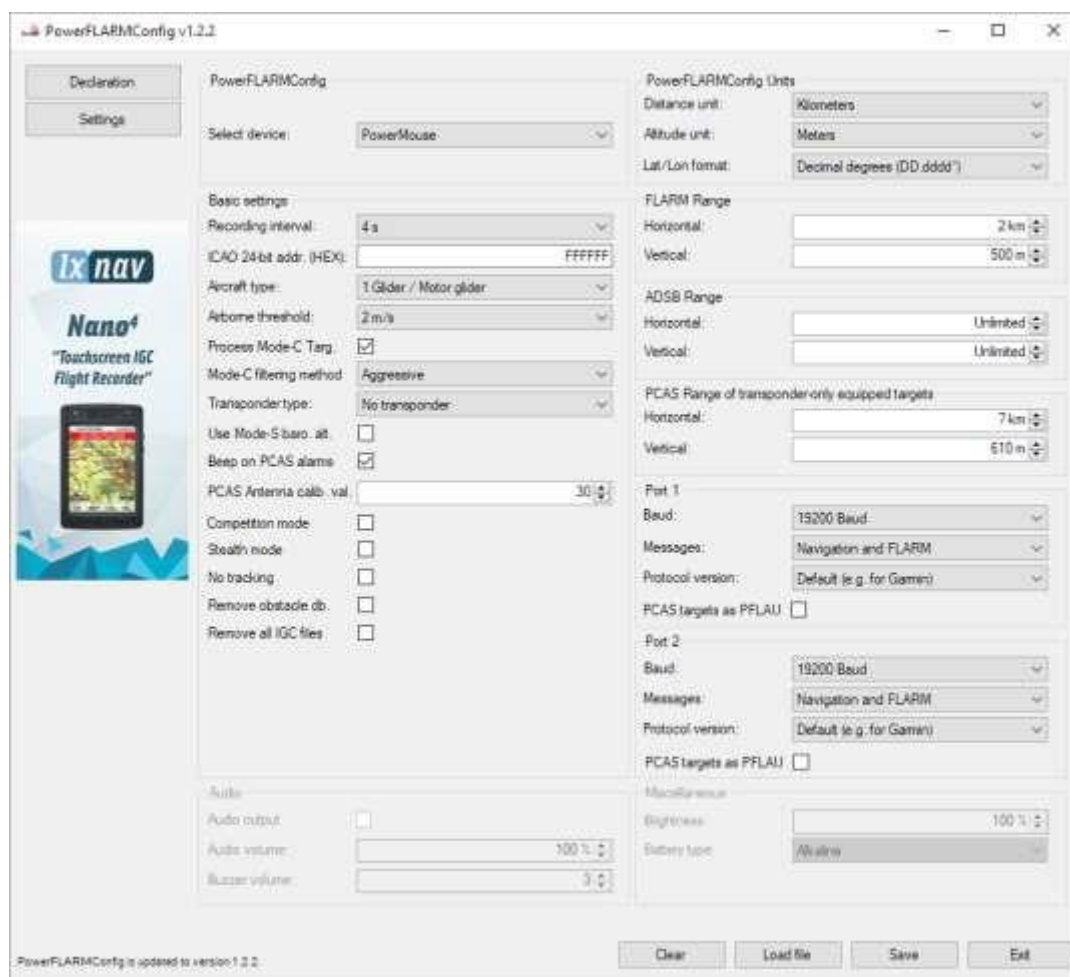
PowerFLARMConfig v1.2.2

Declaration
Settings

lx nav
Nano⁴
"Touchscreen IGC Flight Recorder"

PowerFLARMConfig
Select device: PowerMouse

Basic settings
Recording interval: 4 s
ICAO 24-bit addr. (HEX): FFFFFF
Aircraft type: 1 Glider / Motor glider
Airborne threshold: 2 m/s
Process Mode-C Targ.
Mode-C filtering method: Aggressive
Transponder type: No transponder
Use Mode-S baro. alt.
Beep on PCAS alarms
PCAS Antenna calib. val. 30
Competition mode
Stealth mode
No tracking
Remove obstacle db.
Remove all IGC files

Audio
Audio output
Audio volume: 100 %
Buzzer volume: 3

PowerFLARMConfig Units
Distance unit: Kilometers
Altitude unit: Meters
Lat/Lon format: Decimal degrees (DD.dddd°)

FLARM Range
Horizontal: 2 km
Vertical: 500 m

ADSB Range
Horizontal: Unlimited
Vertical: Unlimited

PCAS Range of transponder-only equipped targets
Horizontal: 7 km
Vertical: 610 m

Port 1
Baud: 19200 Baud
Messages: Navigation and FLARM
Protocol version: Default (e.g. for Garmin)
PCAS targets as PFLAU

Port 2
Baud: 19200 Baud
Messages: Navigation and FLARM
Protocol version: Default (e.g. for Garmin)
PCAS targets as PFLAU

Miscellaneous
Brightness: 100 %
Battery type: Alkaline

PowerFLARMConfig is updated to version 1.2.2.
Clear
Load file
Save
Exit